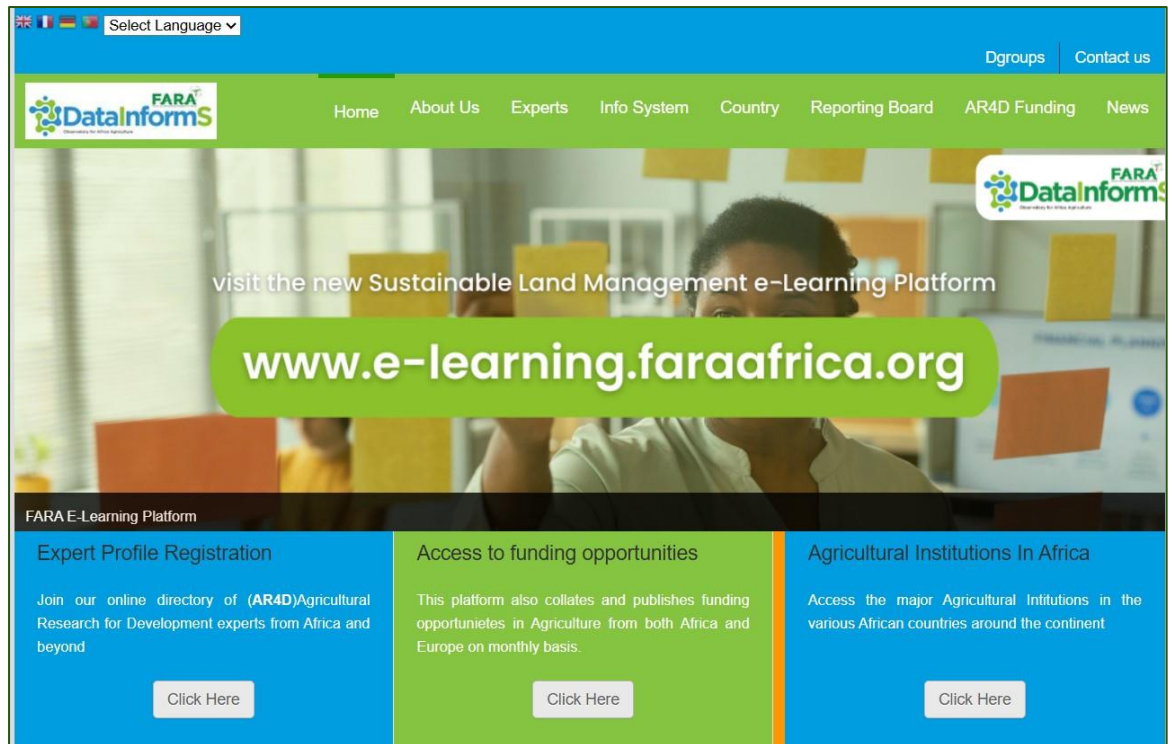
Select Language

Dgroups Contact us

FARA DataInformS

Home About Us Experts Info System Country Reporting Board AR4D Funding News

FARA DataInformS

visit the new Sustainable Land Management e-Learning Platform

www.e-learning.faraafrica.org

FARA E-Learning Platform

Expert Profile Registration

Join our online directory of (**AR4D**)Agricultural Research for Development experts from Africa and beyond

Click Here

Access to funding opportunities

This platform also collates and publishes funding opportunietes in Agriculture from both Africa and Europe on monthly basis.

Click Here

Agricultural Institutions In Africa

Access the major Agricultural Intitutions in the various African countries around the continent

Click Here